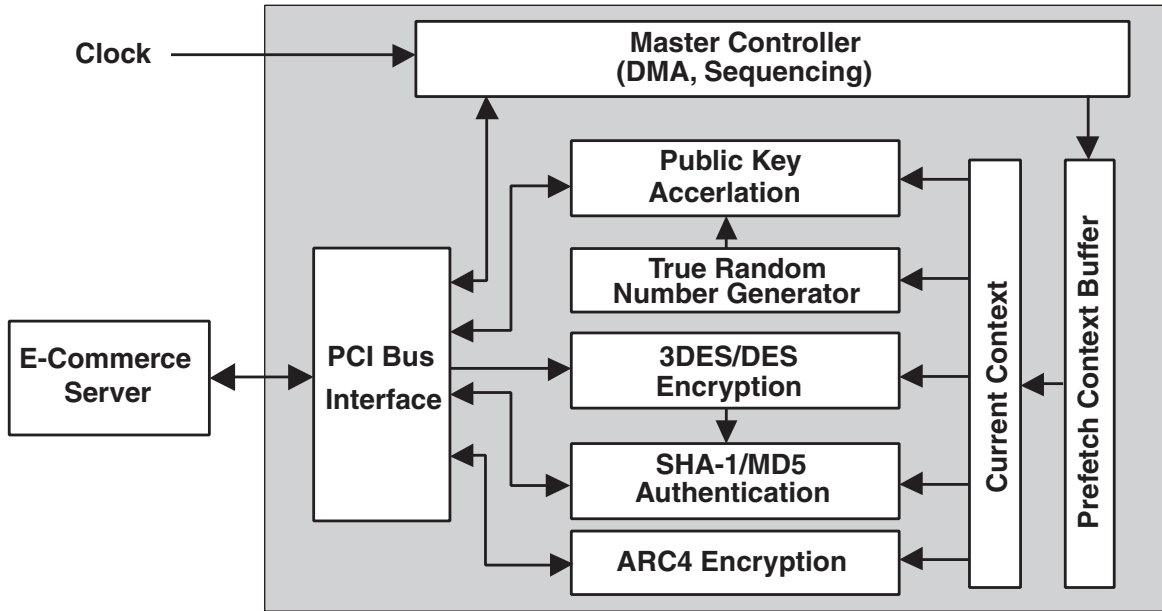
Clock

Master Controller (DMA, Sequencing)

Public Key Accerlation

True Random Number Generator

E-Commerce Server

PCI Bus Interface

3DES/DES Encryption

SHA-1/MD5 Authentication

ARC4 Encryption

Current Context

Prefetch Context Buffer